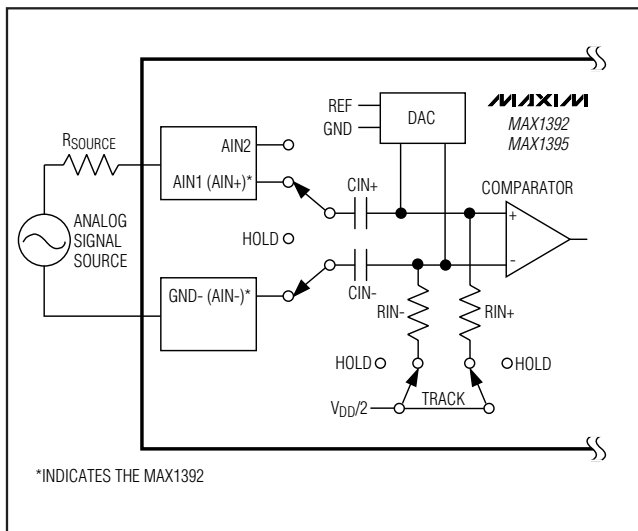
MAXIM
MAX1392
MAX1395

$R_{SOURCE}$

ANALOG SIGNAL SOURCE

AIN2

AIN1 (AIN+)*

HOLD

GND- (AIN-)*

REF

GND

DAC

CIN+

CIN-

COMPARATOR

+

-

RIN-

RIN+

HOLD

HOLD

TRACK

$V_{DD}/2$

*INDICATES THE MAX1392